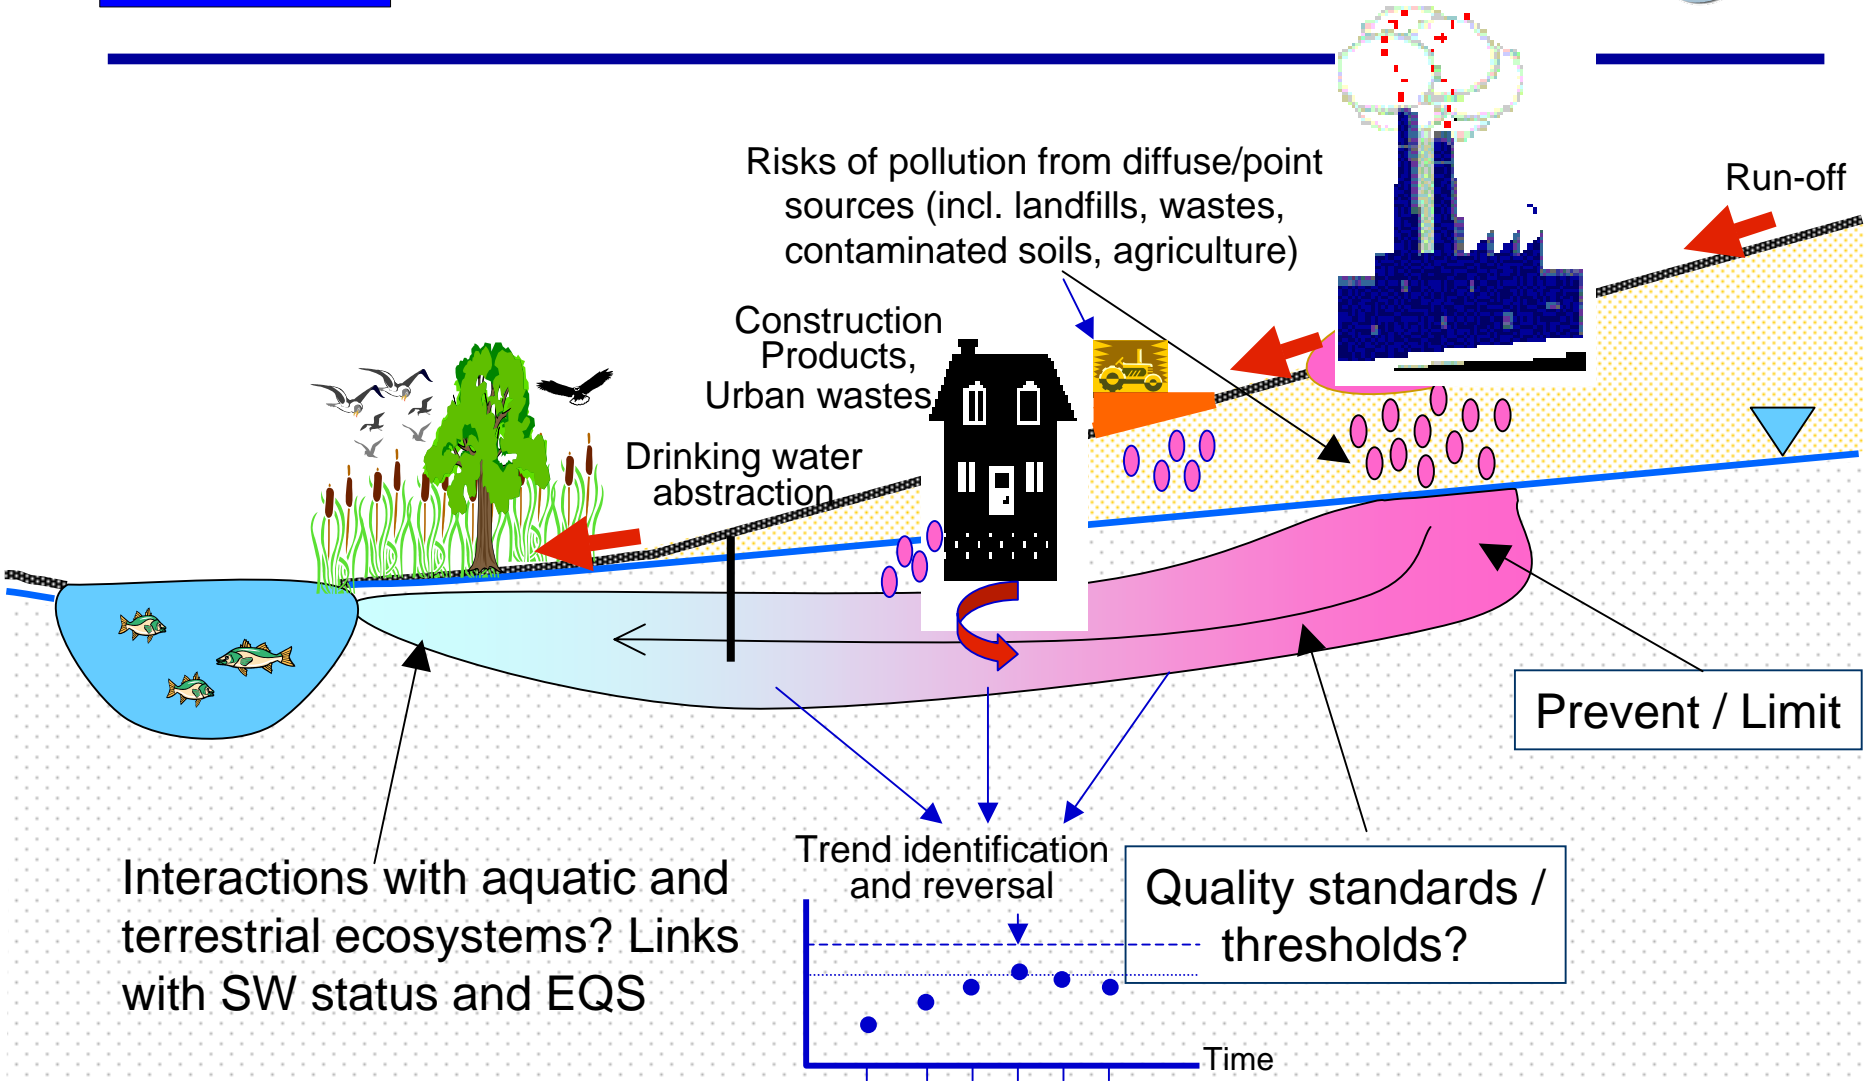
Risks of pollution from diffuse/point sources (incl. landfills, wastes, contaminated soils, agriculture)

Run-off

Construction Products, Urban wastes

Drinking water abstraction

Prevent / Limit

Trend identification and reversal

Quality standards / thresholds?

Interactions with aquatic and terrestrial ecosystems? Links with SW status and EQS

Time